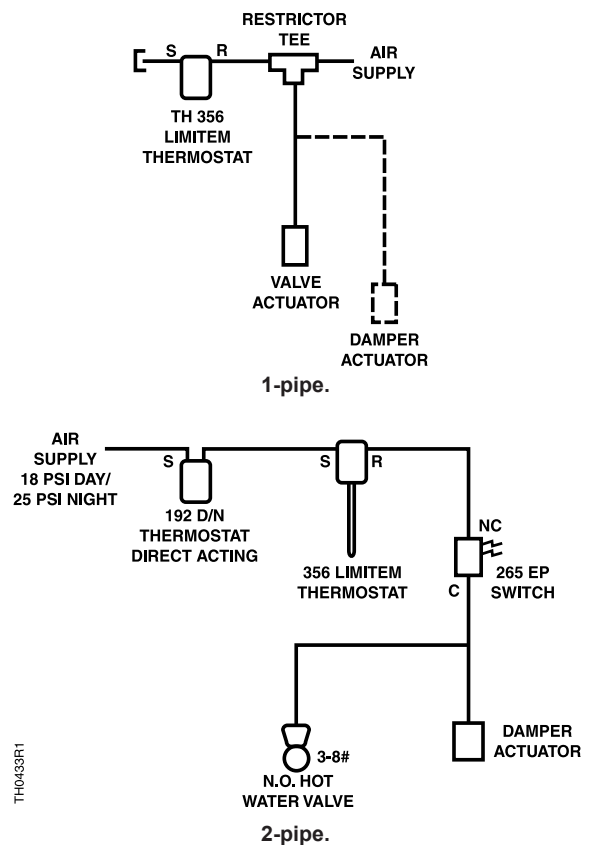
RESTRICTOR TEE

S R

AIR SUPPLY

TH 356 LIMITEM THERMOSTAT

VALVE ACTUATOR

DAMPER ACTUATOR

1-pipe.

AIR SUPPLY 18 PSI DAY/ 25 PSI NIGHT

S

192 D/N THERMOSTAT DIRECT ACTING

S R

356 LIMITEM THERMOSTAT

NC

C

265 EP SWITCH

3-8#

N.O. HOT WATER VALVE

DAMPER ACTUATOR

TH0433R1

2-pipe.